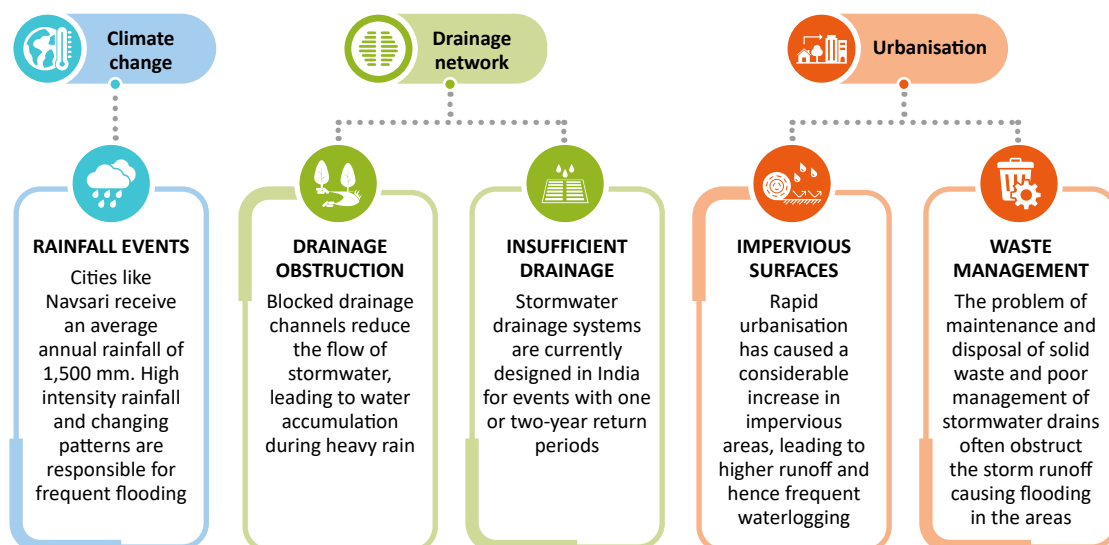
Climate change

Drainage network

Urbanisation

RAINFALL EVENTS
Cities like Navsari receive an average annual rainfall of 1,500 mm. High intensity rainfall and changing patterns are responsible for frequent flooding

DRAINAGE OBSTRUCTION
Blocked drainage channels reduce the flow of stormwater, leading to water accumulation during heavy rain

INSUFFICIENT DRAINAGE
Stormwater drainage systems are currently designed in India for events with one or two-year return periods

IMPERVIOUS SURFACES
Rapid urbanisation has caused a considerable increase in impervious areas, leading to higher runoff and hence frequent waterlogging

WASTE MANAGEMENT
The problem of maintenance and disposal of solid waste and poor management of stormwater drains often obstruct the storm runoff causing flooding in the areas